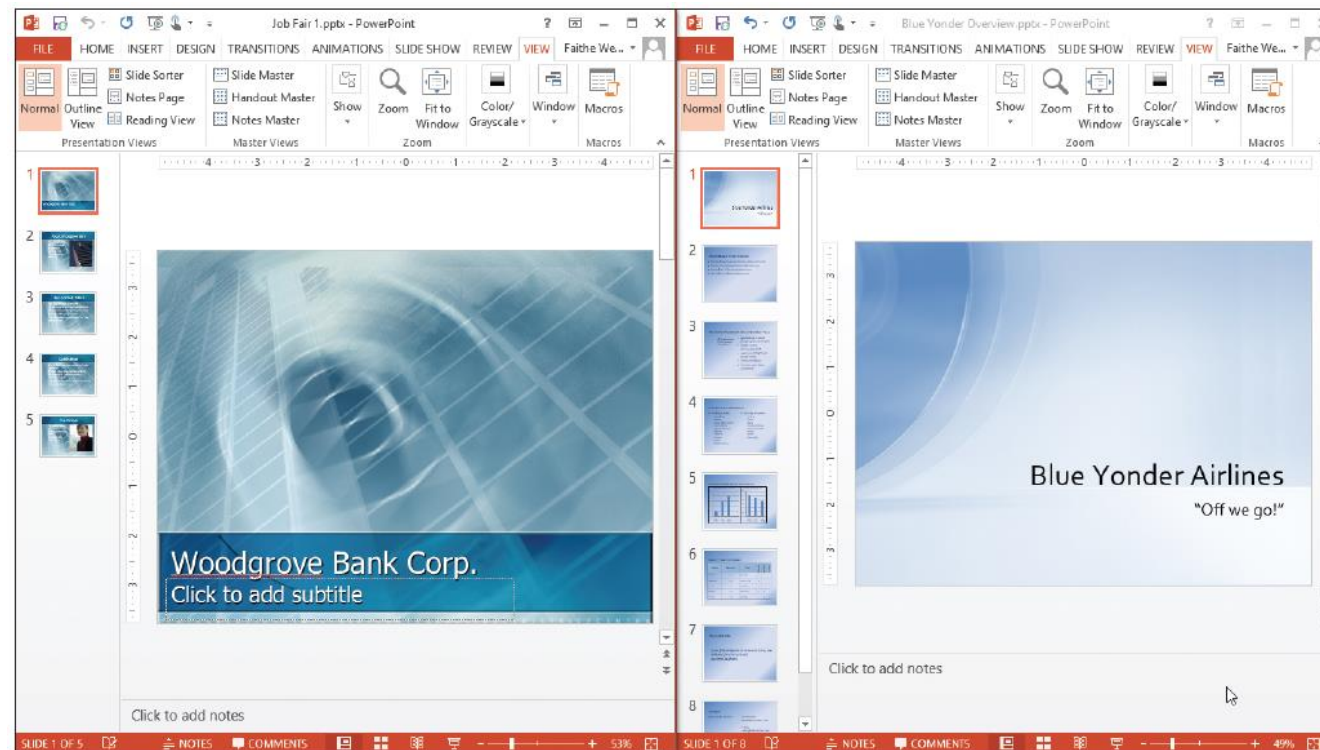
Job Fair 1.pptx - PowerPoint

FILE HOME INSERT DESIGN TRANSITIONS ANIMATIONS SLIDE SHOW REVIEW VIEW Faithe We...

Normal Outline View Slide Sorter Notes Page Reading View Presentation Views

Slide Master Handout Master Notes Master Master Views

Show Zoom Fit to Window Zoom

Color/ Grayscale

Window Macros Macros

1 2 3 4 5

Woodgrove Bank Corp.

Click to add subtitle

Click to add notes

SLIDE 1 OF 5 NOTES COMMENTS 53%

Blue Yonder Overview.pptx - PowerPoint

FILE HOME INSERT DESIGN TRANSITIONS ANIMATIONS SLIDE SHOW REVIEW VIEW Faithe We...

Normal Outline View Slide Sorter Notes Page Reading View Presentation Views

Slide Master Handout Master Notes Master Master Views

Show Zoom Fit to Window Zoom

Color/ Grayscale

Window Macros Macros

1 2 3 4 5 6 7 8

Blue Yonder Airlines

"Off we go!"

Click to add notes

SLIDE 1 OF 8 NOTES COMMENTS 49%